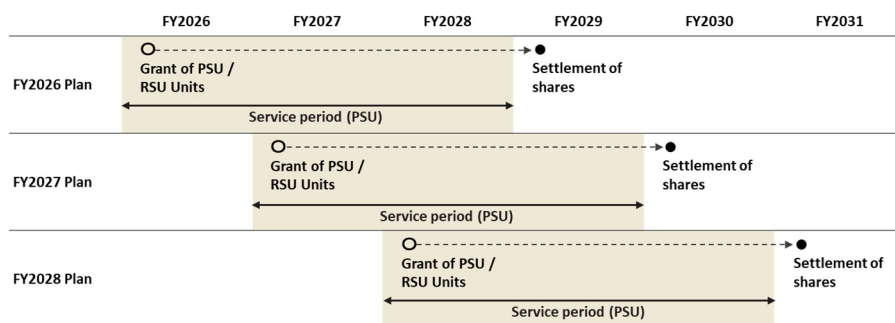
| | FY2026 | FY2027 | FY2028 | FY2029 | FY2030 | FY2031 |
|---|---|---|---|---|---|---|
| FY2026 Plan | Grant of PSU / RSU Units | Service period (PSU) | | Settlement of shares | | |
| FY2027 Plan | | Grant of PSU / RSU Units | Service period (PSU) | | Settlement of shares | |
| FY2028 Plan | | | Grant of PSU / RSU Units | Service period (PSU) | | Settlement of shares |